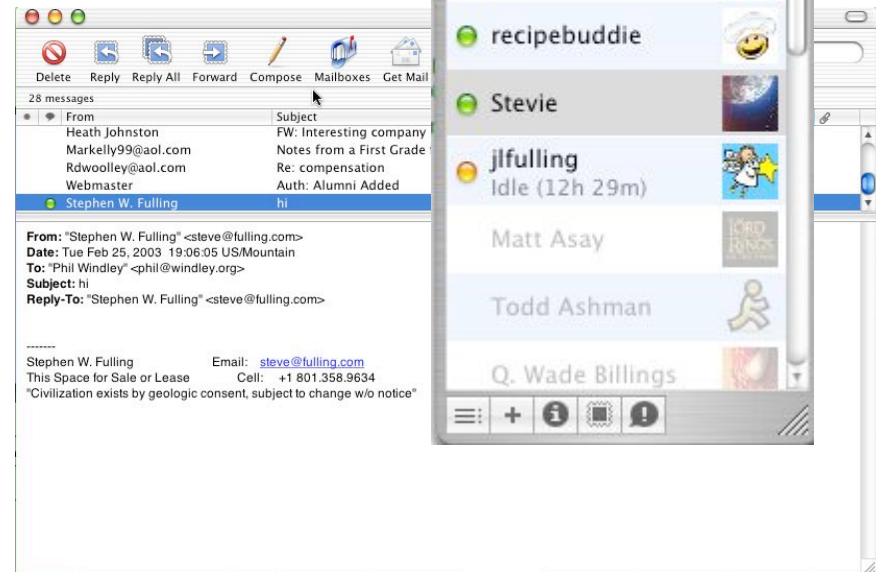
Delete Reply Reply All Forward Compose Mailboxes Get Mail

28 messages

| From | Subject |
|---|---|
| Heath Johnston | FW: Interesting company |
| Markelly99@aol.com | Notes from a First Grade |
| Rdwoolley@aol.com | Re: compensation |
| Webmaster | Auth: Alumni Added |
| Stephen W. Fulling | hi |

**From:** "Stephen W. Fulling" <steve@fulling.com>
**Date:** Tue Feb 25, 2003 19:06:05 US/Mountain
**To:** "Phil Windley" <phil@windley.org>
**Subject:** hi
**Reply-To:** "Stephen W. Fulling" <steve@fulling.com>

-------
Stephen W. Fulling Email: steve@fulling.com
This Space for Sale or Lease Cell: +1 801.358.9634
"Civilization exists by geologic consent, subject to change w/o notice"

recipebuddie

Stevie

jlfulling
Idle (12h 29m)

Matt Asay

LORD RINGS

Todd Ashman

Q. Wade Billings